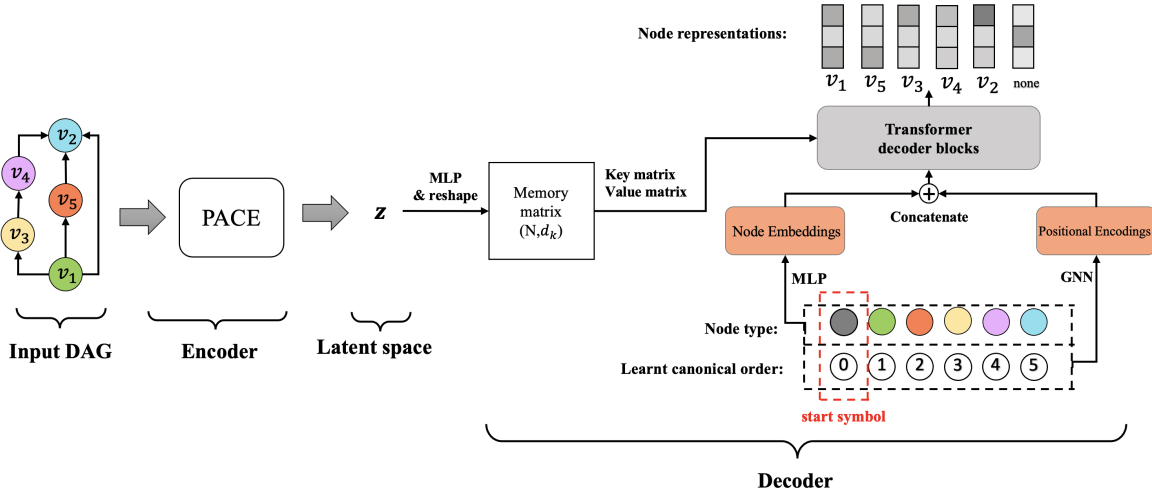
Node representations:

$v_1$ $v_5$ $v_3$ $v_4$ $v_2$ none

$v_2$
$v_4$
$v_5$
$v_3$
$v_1$

PACE

$z$

MLP & reshape

Memory matrix (N,$d_k$)

Key matrix
Value matrix

Transformer decoder blocks

$\oplus$
Concatenate

Node Embeddings

Positional Encodings

MLP

GNN

Node type:

Learnt canonical order:

0 1 2 3 4 5

start symbol

Input DAG

Encoder

Latent space

Decoder